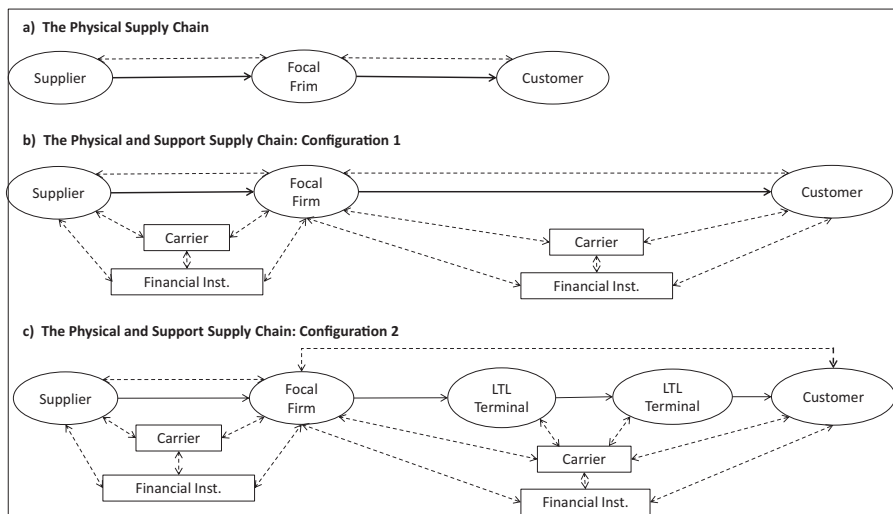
a) The Physical Supply Chain

Supplier

Focal Frim

Customer

b) The Physical and Support Supply Chain: Configuration 1

Supplier

Focal Firm

Customer

Carrier

Financial Inst.

Carrier

Financial Inst.

c) The Physical and Support Supply Chain: Configuration 2

Supplier

Focal Firm

LTL Terminal

LTL Terminal

Customer

Carrier

Financial Inst.

Carrier

Financial Inst.